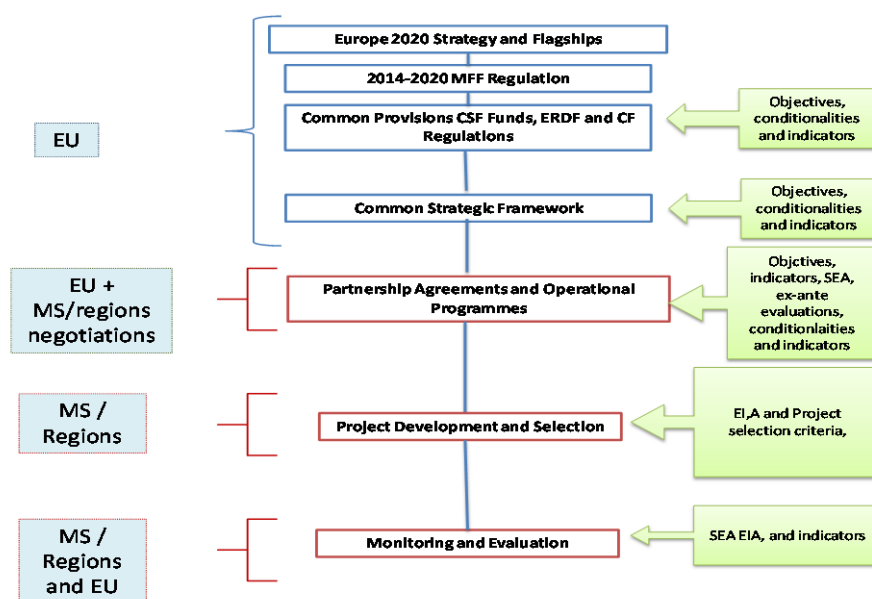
EU

Europe 2020 Strategy and Flagships

2014-2020 MFF Regulation

Common Provisions CSF Funds, ERDF and CF Regulations

Objectives, conditionalities and indicators

Common Strategic Framework

Objectives, conditionalities and indicators

EU + MS/regions negotiations

Partnership Agreements and Operational Programmes

Objctives, indicators, SEA, ex-ante evaluations, conditionlaities and indicators

MS / Regions

Project Development and Selection

EI,A and Project selection criteria,

MS / Regions and EU

Monitoring and Evaluation

SEA EIA, and indicators